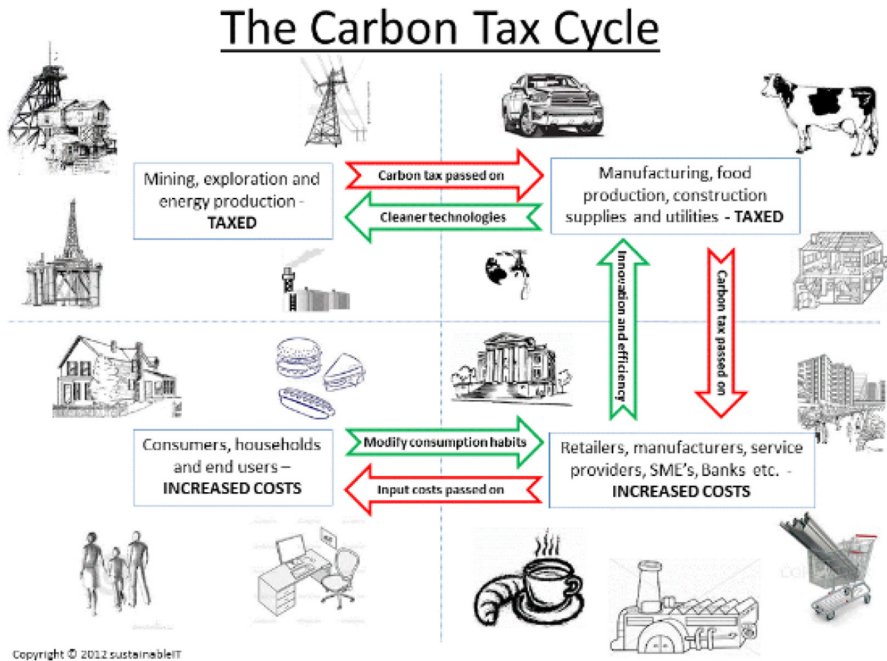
The Carbon Tax Cycle

Mining, exploration and energy production - TAXED

Carbon tax passed on

Cleaner technologies

Manufacturing, food production, construction supplies and utilities - TAXED

Innovation and efficiency

Carbon tax passed on

Consumers, households and end users – INCREASED COSTS

Modify consumption habits

Input costs passed on

Retailers, manufacturers, service providers, SME's, Banks etc. - INCREASED COSTS

Copyright © 2012 sustainableIT